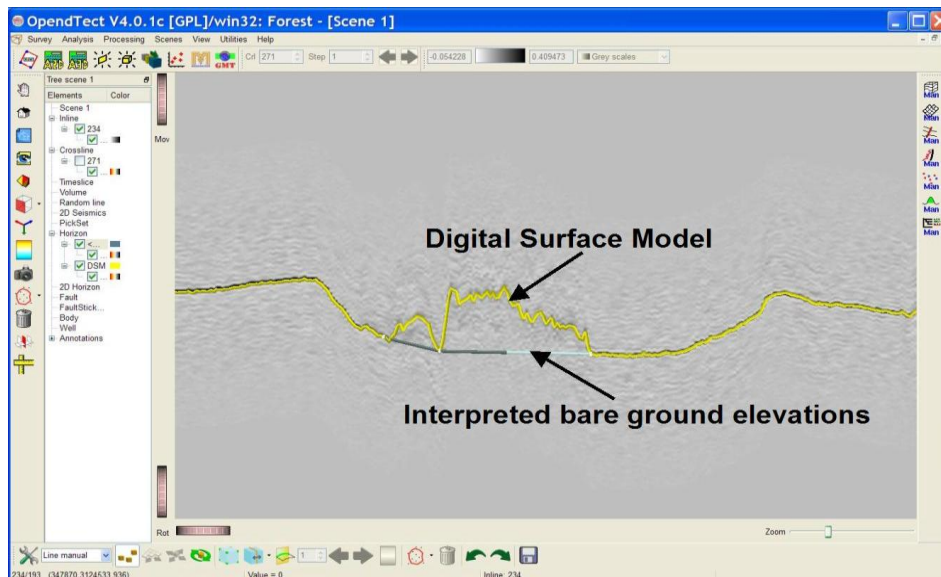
OpendTect V4.0.1c [GPL]/win32: Forest - [Scene 1]

Survey Analysis Processing Scenes View Utilities Help

Crl 271 Step 1 -0.054228 0.409473 Grey scales

Tree scene 1
Elements Color
Scene 1
Inline
234
Crossline
271
Timeslice
Volume
Random line
2D Seismics
PickSet
Horizon
<...
DSM
2D Horizon
Fault
FaultStick...
Body
Well
Annotations

Mov

Digital Surface Model

Interpreted bare ground elevations

Rot

Zoom

Man
Man
Man
Man
Man
Man
Man

Line manual

234/193 (347870,3124533.936) Value = 0 Inline 234